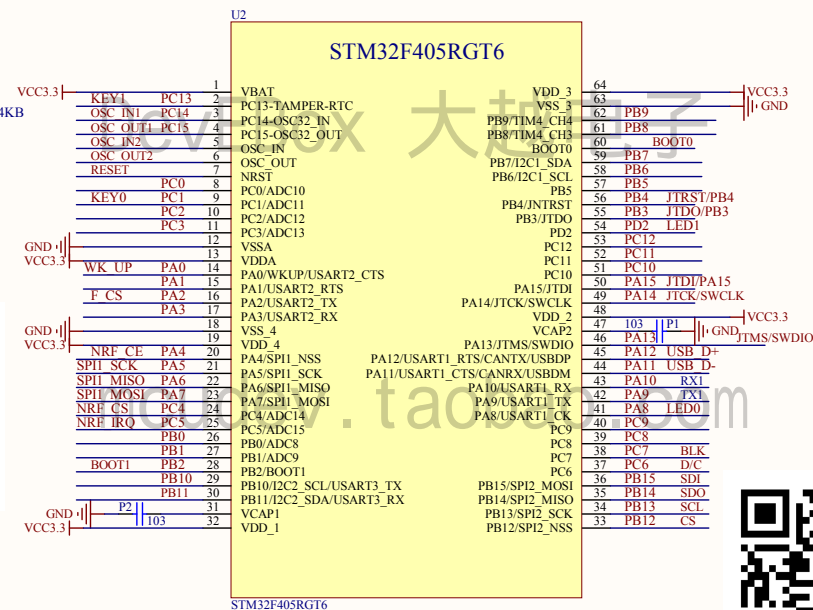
U2
STM32F405RGT6

VCC3.3
4KB
KEY1 PC13
OSC_IN1 PC14
OSC_OUT1 PC15
OSC_IN2
OSC_OUT2
RESET
PC0
KEY0 PC1
PC2
PC3
GND
VCC3.3
WK_UP PA0
PA1
F_CS PA2
PA3
GND
VCC3.3
NRF_CE PA4
SPI1_SCK PA5
SPI1_MISO PA6
SPI1_MOSI PA7
NRF_CS PC4
NRF_IRQ PC5
PB0
PB1
BOOT1 PB2
PB10
PB11
GND P2
VCC3.3 103

1 VBAT
2 PC13-TAMPER-RTC
3 PC14-OSC32_IN
4 PC15-OSC32_OUT
5 OSC_IN
6 OSC_OUT
7 NRST
8 PC0/ADC10
9 PC1/ADC11
10 PC2/ADC12
11 PC3/ADC13
12 VSSA
13 VDDA
14 PA0/WKUP/USART2_CTS
15 PA1/USART2_RTS
16 PA2/USART2_TX
17 PA3/USART2_RX
18 VSS_4
19 VDD_4
20 PA4/SPI1_NSS
21 PA5/SPI1_SCK
22 PA6/SPI1_MISO
23 PA7/SPI1_MOSI
24 PC4/ADC14
25 PC5/ADC15
26 PB0/ADC8
27 PB1/ADC9
28 PB2/BOOT1
29 PB10/I2C2_SCL/USART3_TX
30 PB11/I2C2_SDA/USART3_RX
31 VCAP1
32 VDD_1

64 VDD_3
63 VSS_3
62 PB9/TIM4_CH4
61 PB8/TIM4_CH3
60 BOOT0
59 PB7/I2C1_SDA
58 PB6/I2C1_SCL
57 PB5
56 PB4/JNTRST
55 PB3/JTDO
54 PD2
53 PC12
52 PC11
51 PC10
50 PA15/JTDI
49 PA14/JTCK/SWCLK
48 VDD_2
47 VCAP2
46 PA13/JTMS/SWDIO
45 PA12/USART1_RTS/CANTX/USBDP
44 PA11/USART1_CTS/CANRX/USBDM
43 PA10/USART1_RX
42 PA9/USART1_TX
41 PA8/USART1_CK
40 PC9
39 PC8
38 PC7
37 PC6
36 PB15/SPI2_MOSI
35 PB14/SPI2_MISO
34 PB13/SPI2_SCK
33 PB12/SPI2_NSS

VCC3.3
GND
PB9
PB8
BOOT0
PB7
PB6
PB5
PB4 JTRST/PB4
PB3 JTDO/PB3
PD2 LED1
PC12
PC11
PC10
PA15 JTDI/PA15
PA14 JTCK/SWCLK
VCC3.3
103 P1
GND
PA13 JTMS/SWDIO
PA12 USB_D+
PA11 USB_D-
PA10 RX1
PA9 TX1
PA8 LED0
PC9
PC8
PC7 BLK
PC6 D/C
PB15 SDI
PB14 SDO
PB13 SCL
PB12 CS

STM32F405RGT6
DevEBox 大越创子
www.taobao.com